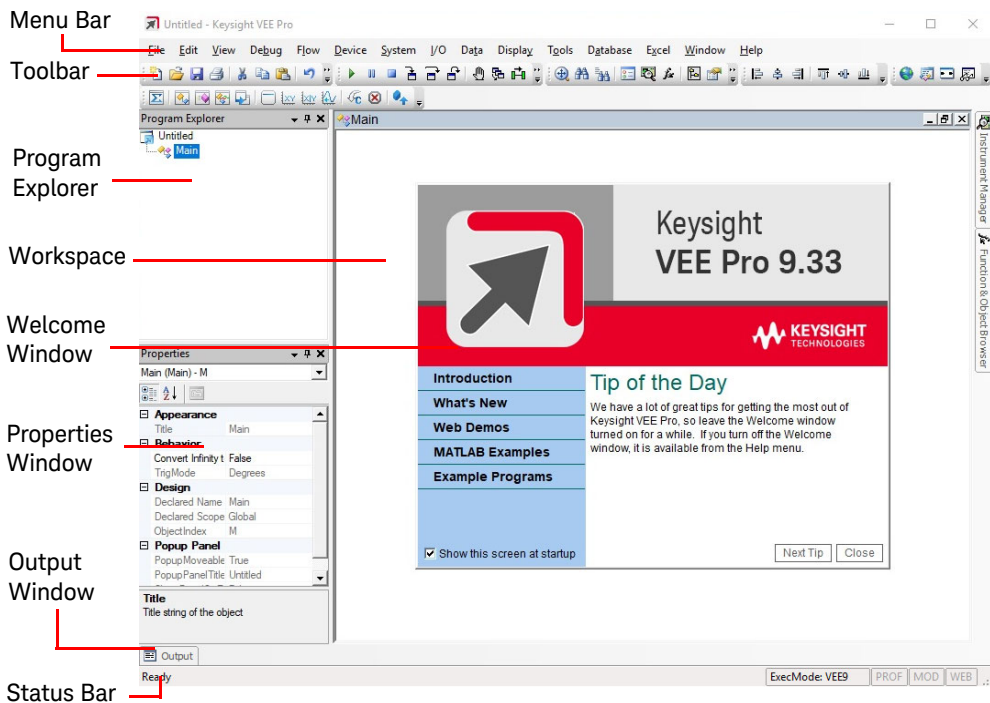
Menu Bar

Toolbar

Program Explorer

Workspace

Welcome Window

Properties Window

Output Window

Status Bar

Untitled - Keysight VEE Pro

File Edit View Debug Flow Device System I/O Data Display Tools Database Excel Window Help

Program Explorer

Untitled

Main

Main

Instrument Manager

Function & Object Browser

Keysight
VEE Pro 9.33

KEYSIGHT TECHNOLOGIES

Introduction

What's New

Web Demos

MATLAB Examples

Example Programs

Tip of the Day

We have a lot of great tips for getting the most out of Keysight VEE Pro, so leave the Welcome window turned on for a while. If you turn off the Welcome window, it is available from the Help menu.

Show this screen at startup

Next Tip Close

Properties

Main (Main) - M

| | |
|---|---|
| Appearance | |
| Title | Main |
| Behavior | |
| Convert Infinity t | False |
| TrigMode | Degrees |
| Design | |
| Declared Name | Main |
| Declared Scope | Global |
| ObjectIndex | M |
| Popup Panel | |
| PopupMoveable | True |
| PopupPanelTitle | Untitled |

Title
Title string of the object

Output

Ready

ExecMode: VEE9 PROF MOD WEB